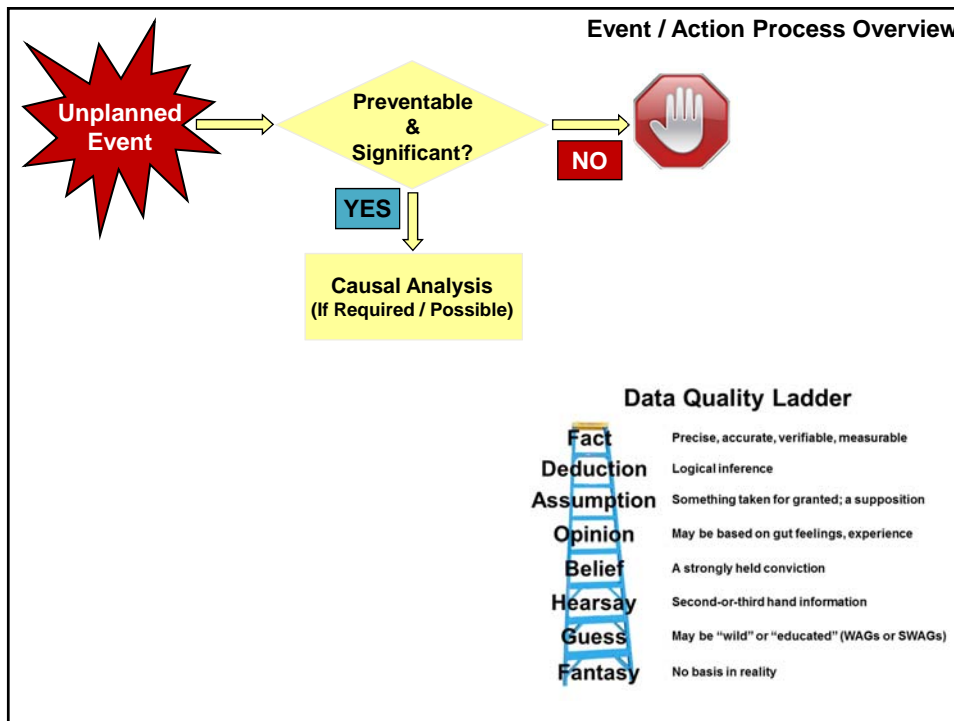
Event / Action Process Overview

Unplanned Event

Preventable & Significant?

NO

YES

Causal Analysis (If Required / Possible)

Data Quality Ladder

| | |
|---|---|
| Fact | Precise, accurate, verifiable, measurable |
| Deduction | Logical inference |
| Assumption | Something taken for granted; a supposition |
| Opinion | May be based on gut feelings, experience |
| Belief | A strongly held conviction |
| Hearsay | Second-or-third hand information |
| Guess | May be "wild" or "educated" (WAGs or SWAGs) |
| Fantasy | No basis in reality |